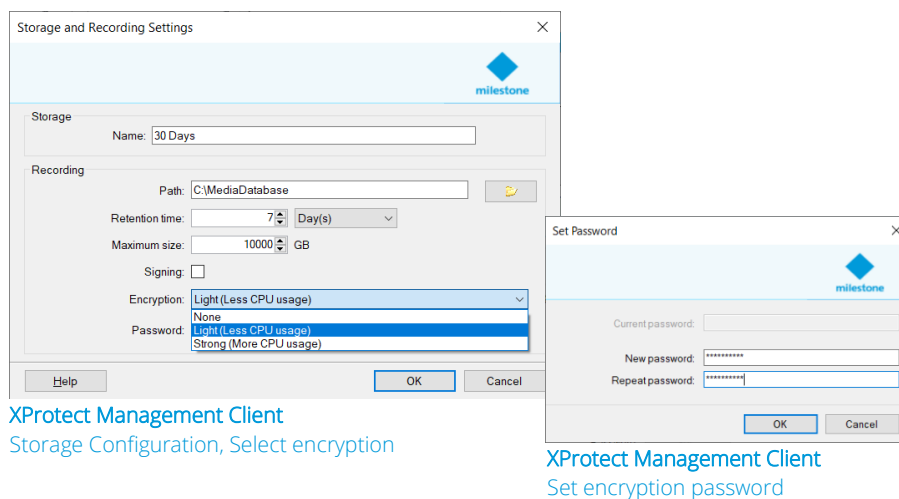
Storage and Recording Settings

milestone

Storage

Name: 30 Days

Recording

Path: C:\MediaDatabase

Retention time: 7 Day(s)

Maximum size: 10000 GB

Signing:

Encryption: Light (Less CPU usage)

None
Light (Less CPU usage)
Strong (More CPU usage)

Password:

Help

OK

Cancel

XProtect Management Client
Storage Configuration, Select encryption

Set Password

milestone

Current password:

New password: **********

Repeat password: **********

OK

Cancel

XProtect Management Client
Set encryption password